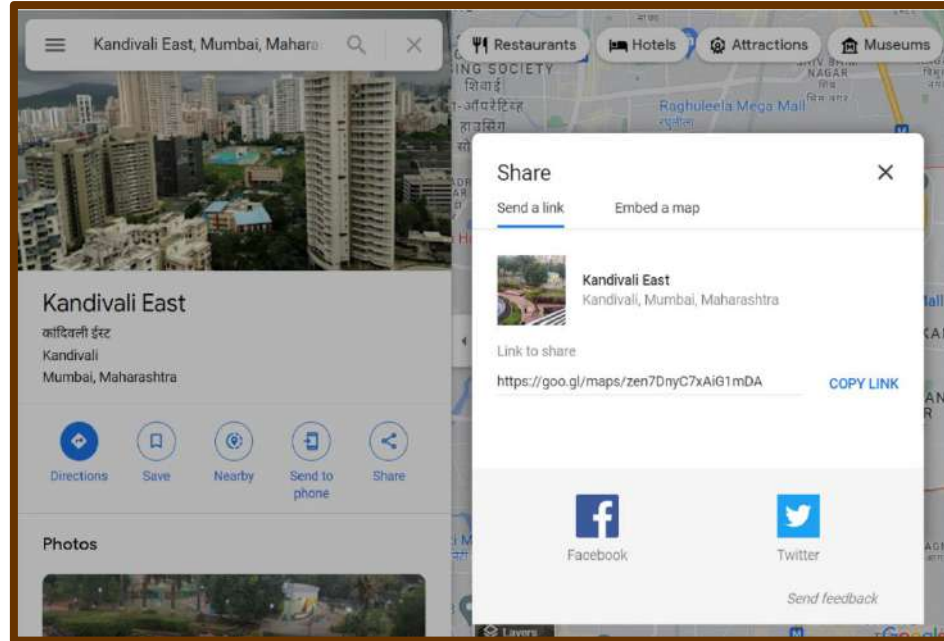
Kandivali East, Mumbai, Mahara

Restaurants
Hotels
Attractions
Museums

ING SOCIETY
शिवाई
-अपार्टमेंट्स
Raghuleela Mega Mall
रघुलीला
SHIV SHAKTI NAGAR

Kandivali East
कांदिवली ईस्ट
Kandivali
Mumbai, Maharashtra

Directions
Save
Nearby
Send to phone
Share

Photos

Share
Send a link
Embed a map

Kandivali East
Kandivali, Mumbai, Maharashtra

Link to share
https://goo.gl/maps/zen7DnyC7xAiG1mDA
COPY LINK

Facebook
Twitter

Send feedback

Layers